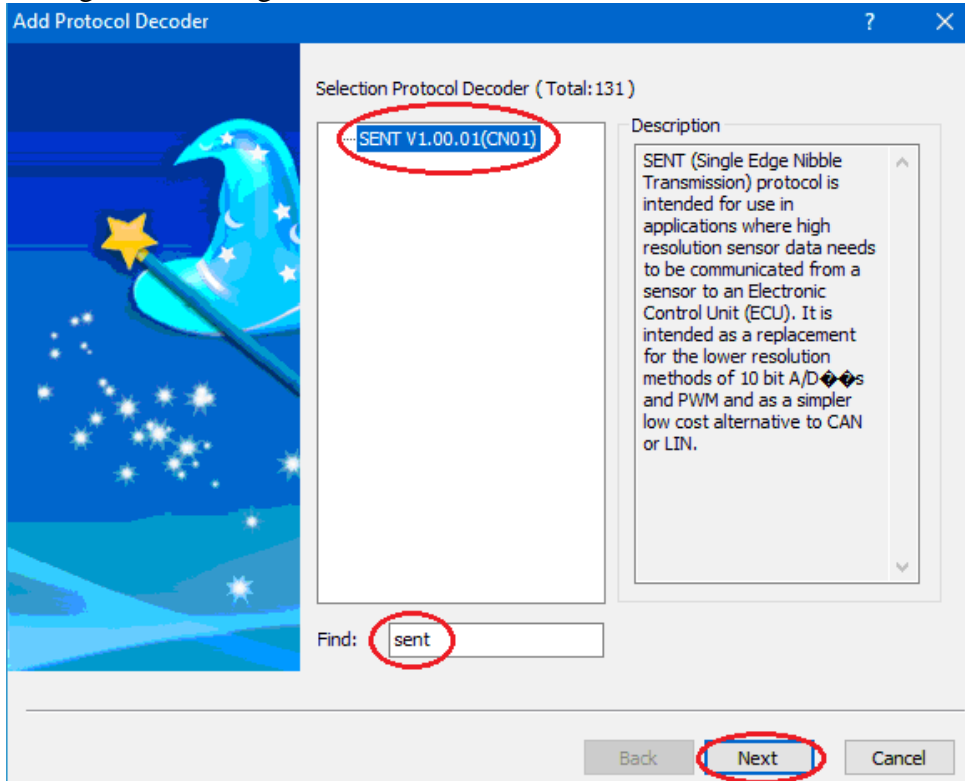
Add Protocol Decoder

?

Selection Protocol Decoder ( Total:131 )

SENT V1.00.01(CN01)

Description

SENT (Single Edge Nibble Transmission) protocol is intended for use in applications where high resolution sensor data needs to be communicated from a sensor to an Electronic Control Unit (ECU). It is intended as a replacement for the lower resolution methods of 10 bit A/D��s and PWM and as a simpler low cost alternative to CAN or LIN.

Find: sent

Back

Next

Cancel